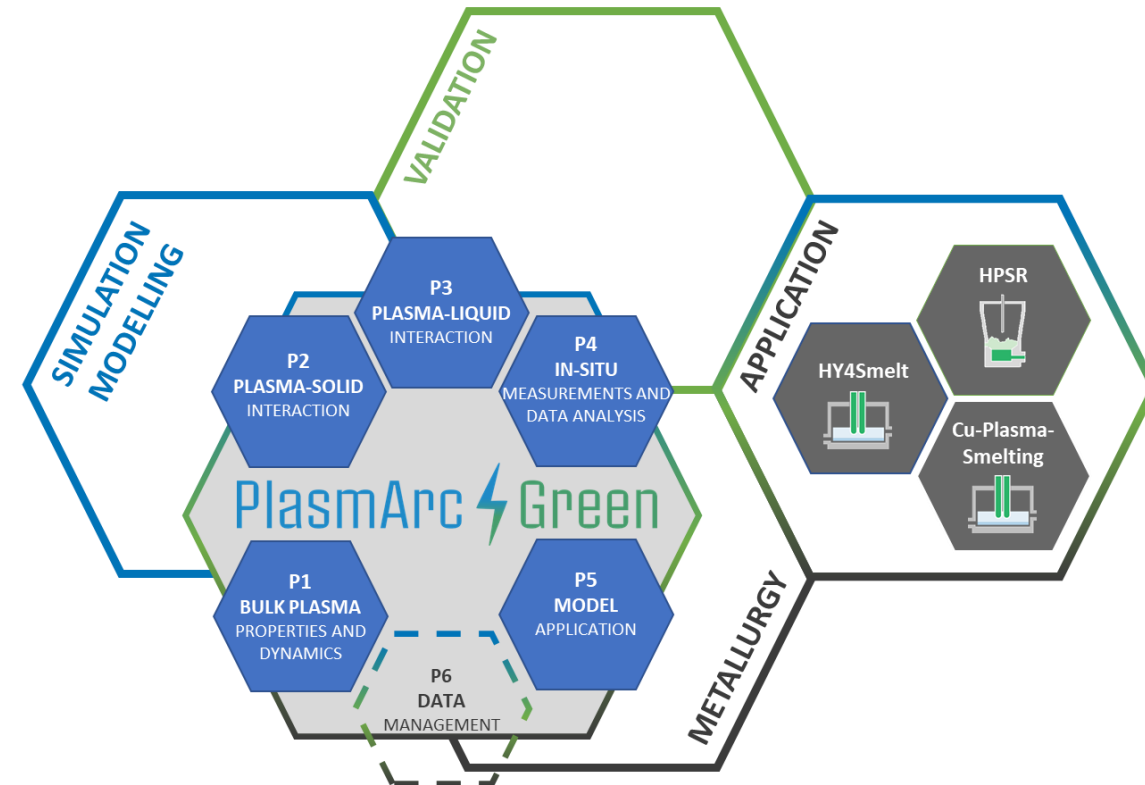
VALIDATION

SIMULATION
MODELLING

P3
PLASMA-LIQUID
INTERACTION

P2
PLASMA-SOLID
INTERACTION

P4
IN-SITU
MEASUREMENTS AND
DATA ANALYSIS

APPLICATION

HPSR

HY4Smelt

Cu-Plasma-
Smelting

PlasmArc Green

P1
BULK PLASMA
PROPERTIES AND
DYNAMICS

P5
MODEL
APPLICATION

P6
DATA
MANAGEMENT

METALLURGY